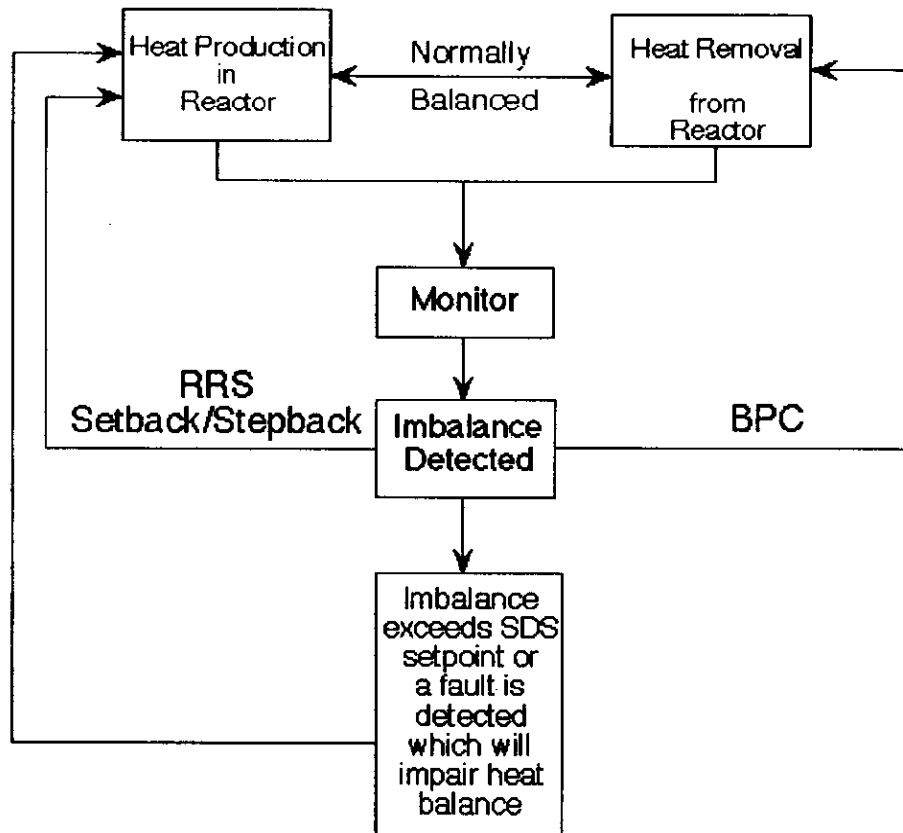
Heat Production in Reactor

Normally Balanced

Heat Removal from Reactor

Monitor

RRS Setback/Stepback

Imbalance Detected

BPC

Imbalance exceeds SDS setpoint or a fault is detected which will impair heat balance